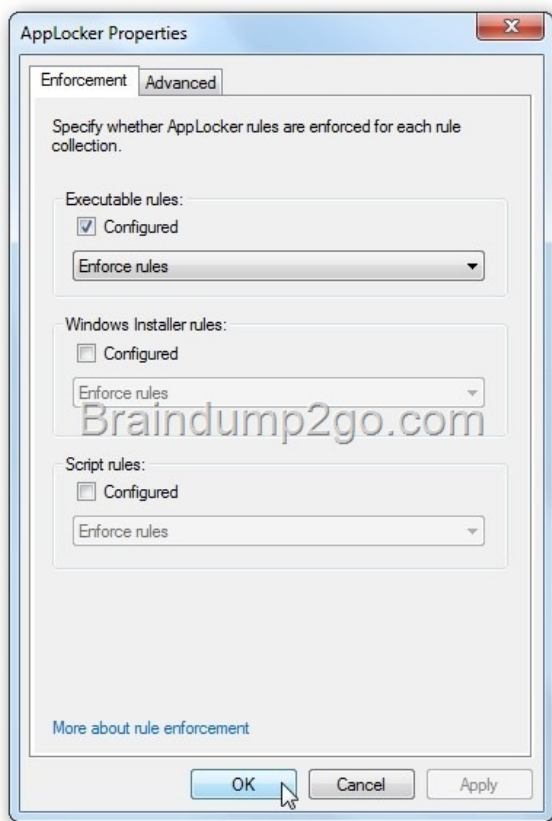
AppLocker Properties

Enforcement Advanced

Specify whether AppLocker rules are enforced for each rule collection.

Executable rules:
Configured
Enforce rules

Windows Installer rules:
Configured
Enforce rules

Braindump2go.com

Script rules:
Configured
Enforce rules

More about rule enforcement

OK Cancel Apply